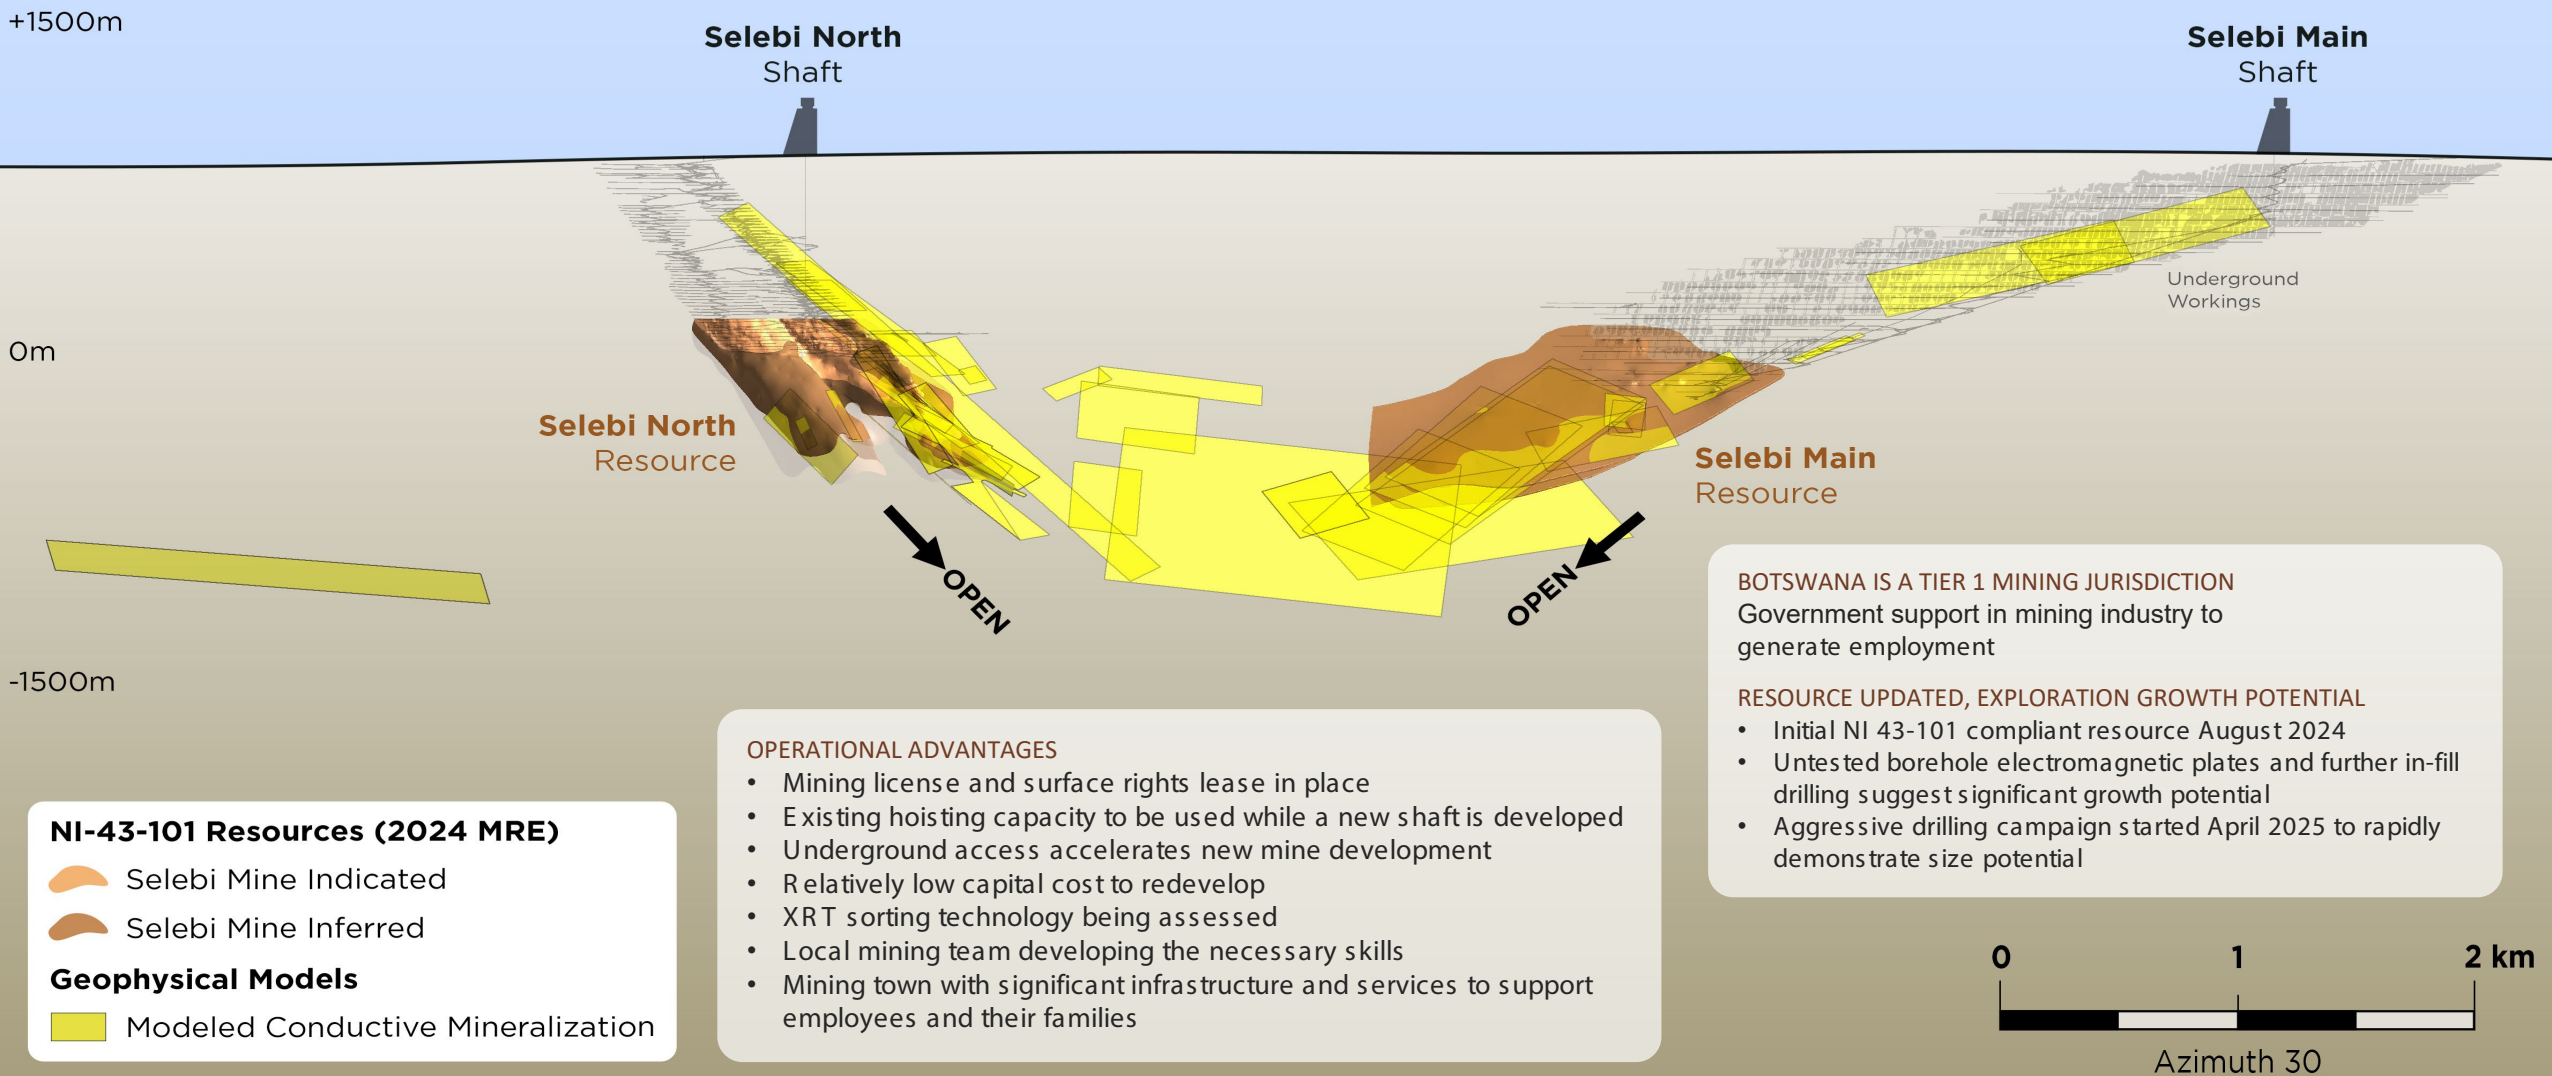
+1500m

Selebi North
Shaft

Selebi Main
Shaft

Underground
Workings

0m

Selebi North
Resource

Selebi Main
Resource

OPEN

OPEN

-1500m

BOTSWANA IS A TIER 1 MINING JURISDICTION
Government support in mining industry to generate employment

RESOURCE UPDATED, EXPLORATION GROWTH POTENTIAL
• Initial NI 43-101 compliant resource August 2024
• Untested borehole electromagnetic plates and further in-fill drilling suggest significant growth potential
• Aggressive drilling campaign started April 2025 to rapidly demonstrate size potential

OPERATIONAL ADVANTAGES
• Mining license and surface rights lease in place
• Existing hoisting capacity to be used while a new shaft is developed
• Underground access accelerates new mine development
• Relatively low capital cost to redevelop
• XRT sorting technology being assessed
• Local mining team developing the necessary skills
• Mining town with significant infrastructure and services to support employees and their families

NI-43-101 Resources (2024 MRE)
Selebi Mine Indicated
Selebi Mine Inferred
Geophysical Models
Modeled Conductive Mineralization

0
1
2 km
Azimuth 30